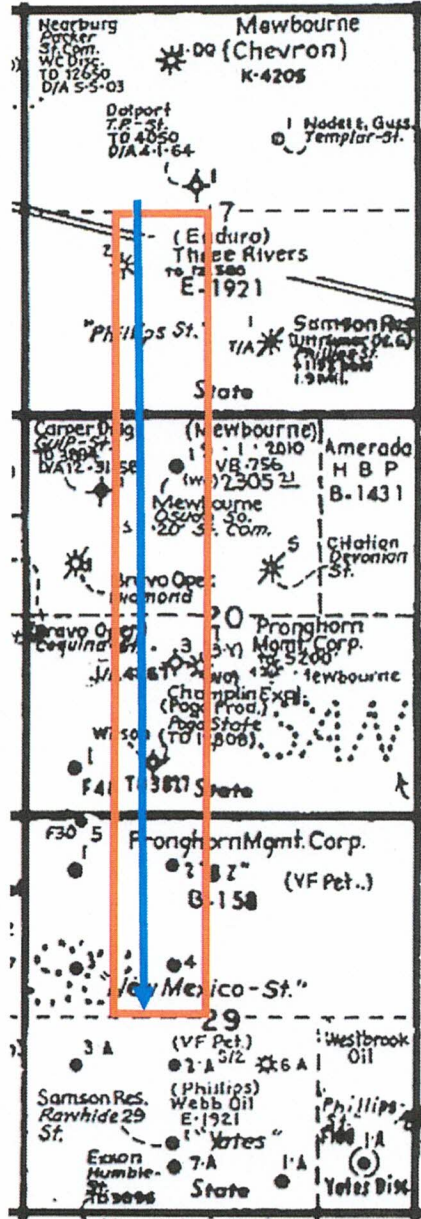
Nearburg
Packer
St. Com.
WC Disc.
TD 12650
D/A 5-5-03

Mewbourne
DQ (Chevron)
K-4205

Dotport
T.P.-St.
TD 4050
D/A 4-1-64

1 Nadel & Gussman
Templar-St.

7

(Enduro)
Three Rivers
TD 12580
E-1921

"Phillips St."

T/A
Samson Res.
(Whittier Oil & G)
Phillips St.
1 Mi.

State

Carper Drlg
Gulf-St.
TD 3894
D/A 12-31-58

(Mewbourne)
1 · 1 · 2010
VB-756
(wo) 2305 21
Mewbourne
Osage So.
"20" St. Com.

Amerada
H B P
B-1431

Chaton
Devonian
St.

5

Bravo Oper.
Diamond

20

Bravo Oper.
Coquina St.

3

Pronghorn
Mgmt. Corp.
1 1 2017 (WO)
S 200
Mewbourne

Champlin Expl.
(Pogo Prod.)
Pogo State
Wilson (TD 11808)
TD 3827
State

1
F4

S4W

F30 5

1

Pronghorn Mgmt. Corp.
2 "B Z"
B-158
(VF Pet.)

3

4

"New Mexico - St."

29

3 A

(VF Pet.)
2 · A S/2
6 A

Westbrook
Oil

Samson Res.
Rawhide 29
St.

(Phillips)
Webb Oil
E-1921
"Yates"

Phillips
St.

Exxon
Humble-
St.
TD 3696

7 · A

1 · A

F100 1 A

State

Yates Disc.